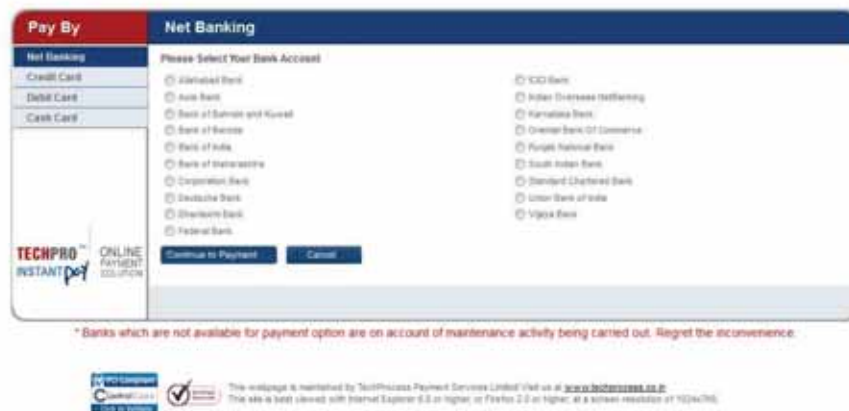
Pay By

Net Banking

Net Banking
Credit Card
Debit Card
Cash Card

Please Select Your Bank Account

Allahabad Bank
Axis Bank
Bank of Bahrain and Kuwait
Bank of Baroda
Bank of India
Bank of Maharashtra
Corporation Bank
Deutsche Bank
Dhanlaxmi Bank
Federal Bank

ICICI Bank
Indian Overseas NetBanking
Karnataka Bank
Oriental Bank Of Commerce
Punjab National Bank
South Indian Bank
Standard Chartered Bank
Union Bank of India
Vijaya Bank

TECHPRO™ INSTANTpay ONLINE PAYMENT SOLUTION

Continue to Payment
Cancel

* Banks which are not available for payment option are on account of maintenance activity being carried out. Regret the inconvenience.

PCI Compliant
ControlCase
Click to Validate

This webpage is maintained by TechProcess Payment Services Limited Visit us at www.techprocess.co.in
This site is best viewed with Internet Explorer 6.0 or higher, or Firefox 2.0 or higher, at a screen resolution of 1024x768.